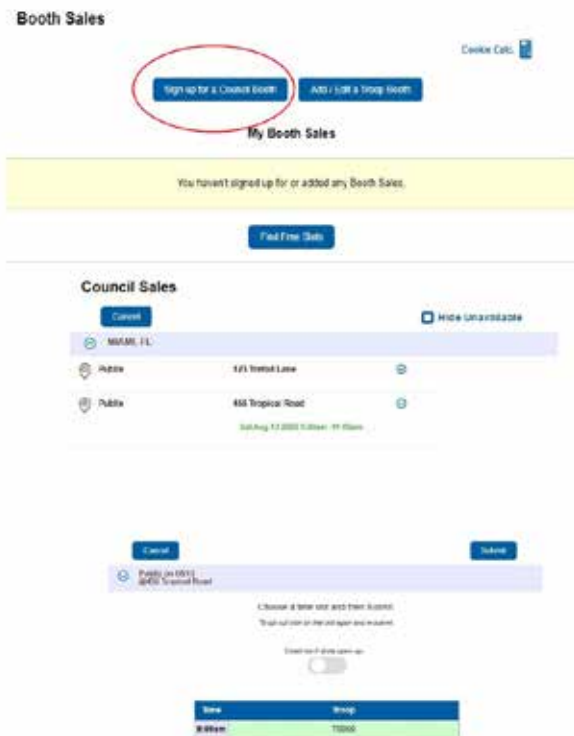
Booth Sales

Cookie Calc.

Sign up for a Council Booth

Add / Edit a Troop Booth

My Booth Sales

You haven't signed up for or added any Booth Sales.

Find Free Slots

Council Sales

Cancel

Hide Unavailable

MIAMI, FL

Publix

123 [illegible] Lane

Publix

456 Tropical Road

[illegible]

Cancel

Submit

Publix on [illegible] @456 Tropical Road

Choose a time slot and then Submit.

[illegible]

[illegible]

| Time | Troop |
|---|---|
| 8:00am | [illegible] |